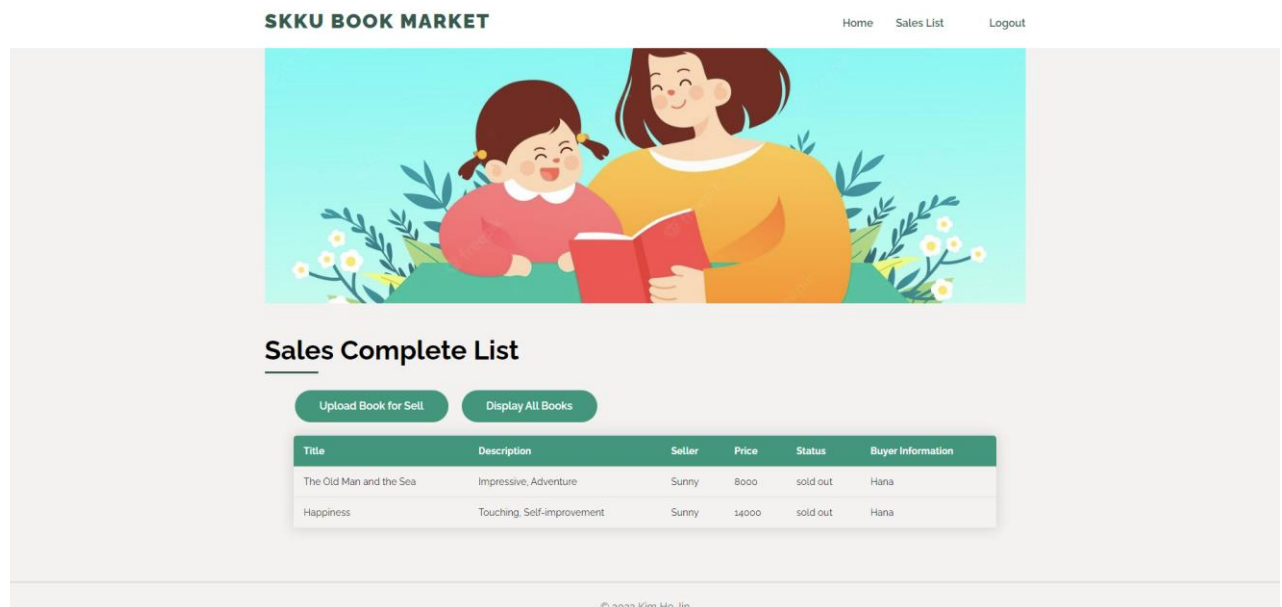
SKKU BOOK MARKET

Home Sales List Logout

Sales Complete List

Upload Book for Sell Display All Books

| Title | Description | Seller | Price | Status | Buyer Information |
|---|---|---|---|---|---|
| The Old Man and the Sea | Impressive, Adventure | Sunny | 8000 | sold out | Hana |
| Happiness | Touching, Self-improvement | Sunny | 14000 | sold out | Hana |

© 2022 Kim Ho Jin